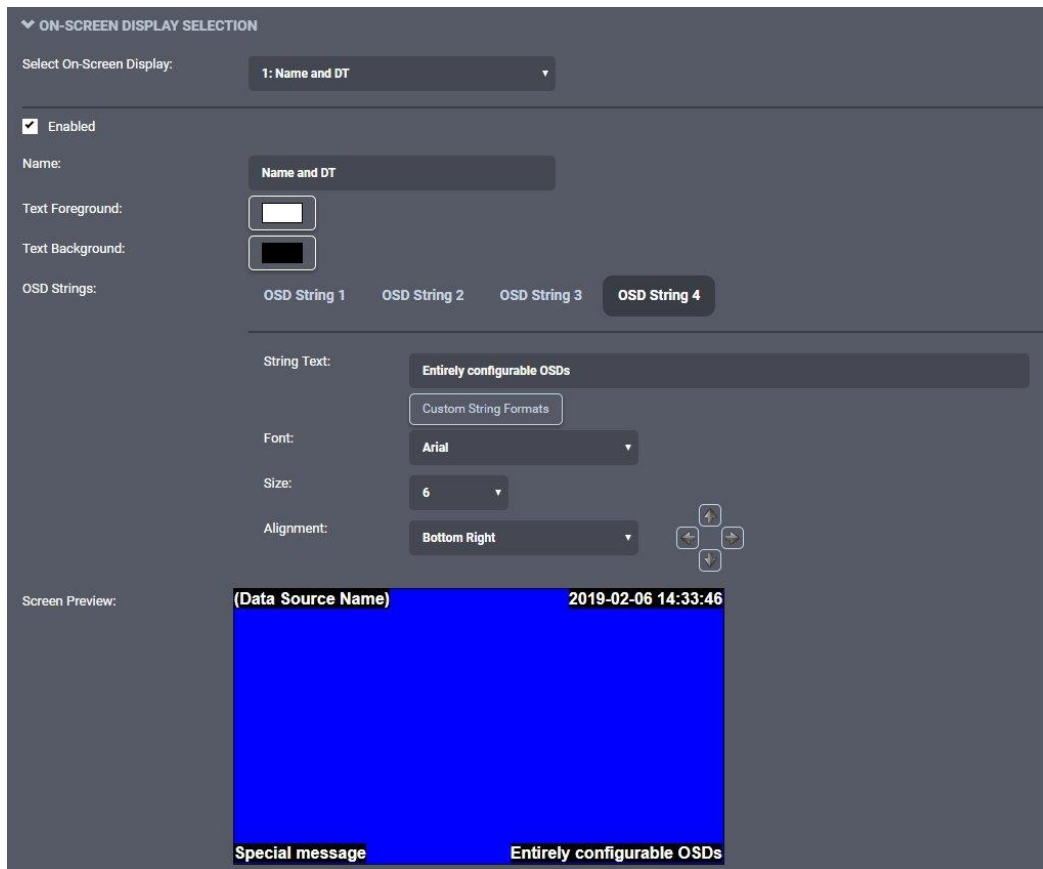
ON-SCREEN DISPLAY SELECTION

Select On-Screen Display: 1: Name and DT

Enabled

Name: Name and DT

Text Foreground:

Text Background:

OSD Strings: OSD String 1 OSD String 2 OSD String 3 OSD String 4

String Text: Entirely configurable OSDs

Custom String Formats

Font: Arial

Size: 6

Alignment: Bottom Right

Screen Preview: (Data Source Name) 2019-02-06 14:33:46

Special message Entirely configurable OSDs